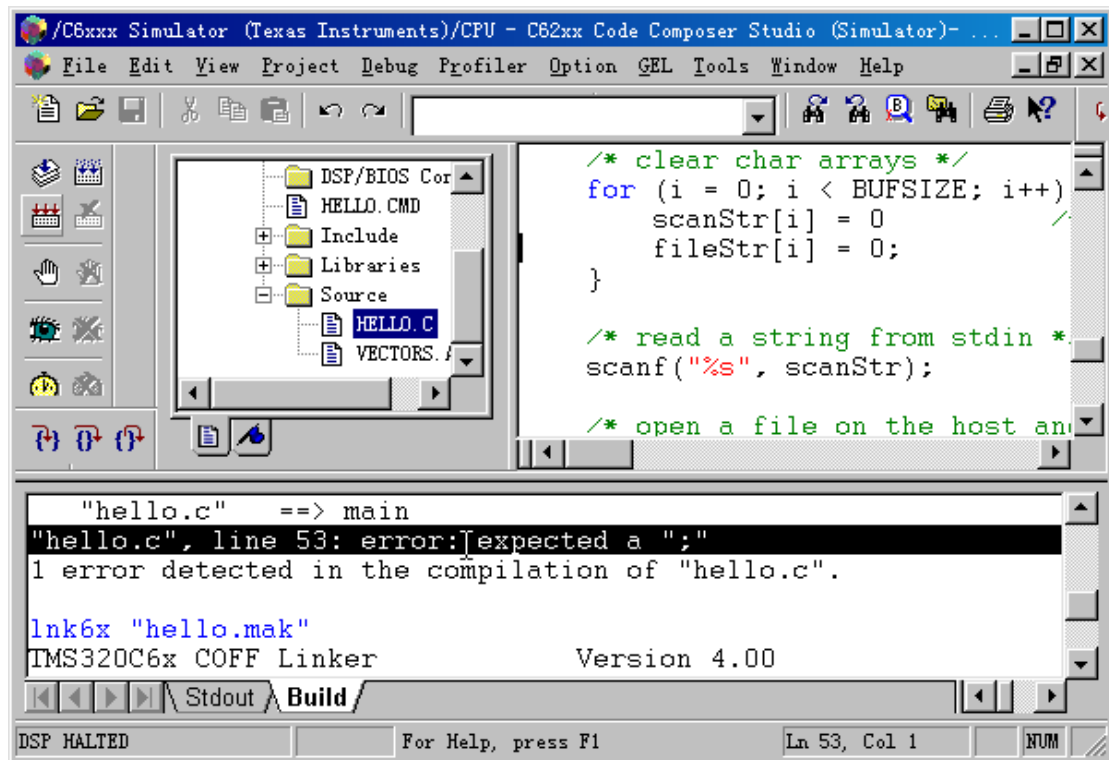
/C6xxx Simulator (Texas Instruments)/CPU - C62xx Code Composer Studio (Simulator)- ...

File Edit View Project Debug Profiler Option GEL Tools Window Help

DSP/BIOS Cor
HELLO.CMD
Include
Libraries
Source
HELLO.C
VECTORS.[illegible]

/* clear char arrays */
for (i = 0; i < BUFSIZE; i++)
scanStr[i] = 0
fileStr[i] = 0;
}

/* read a string from stdin *
scanf("%s", scanStr);

/* open a file on the host an

"hello.c" ==> main
"hello.c", line 53: error: expected a ";"
1 error detected in the compilation of "hello.c".

lnk6x "hello.mak"
TMS320C6x COFF Linker Version 4.00

Stdout Build

DSP HALTED For Help, press F1 Ln 53, Col 1 NUM